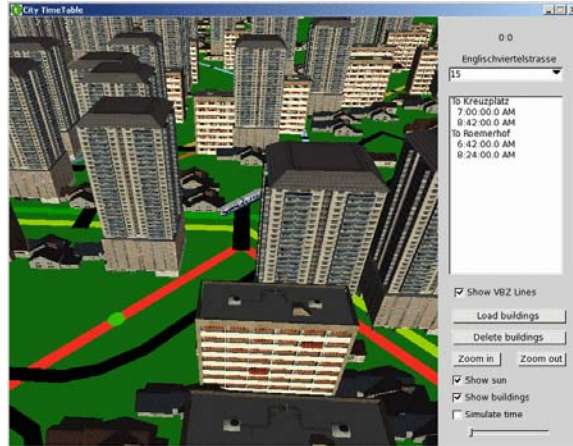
City TimeTable

0:0

Englischviertelstrasse

15

To Kreuzplatz
7:00:00:0 AM
8:42:00:0 AM
To Roemerhof
6:42:00:0 AM
8:24:00:0 AM

Show VBZ Lines

Load buildings

Delete buildings

Zoom in

Zoom out

Show sun

Show buildings

Simulate time